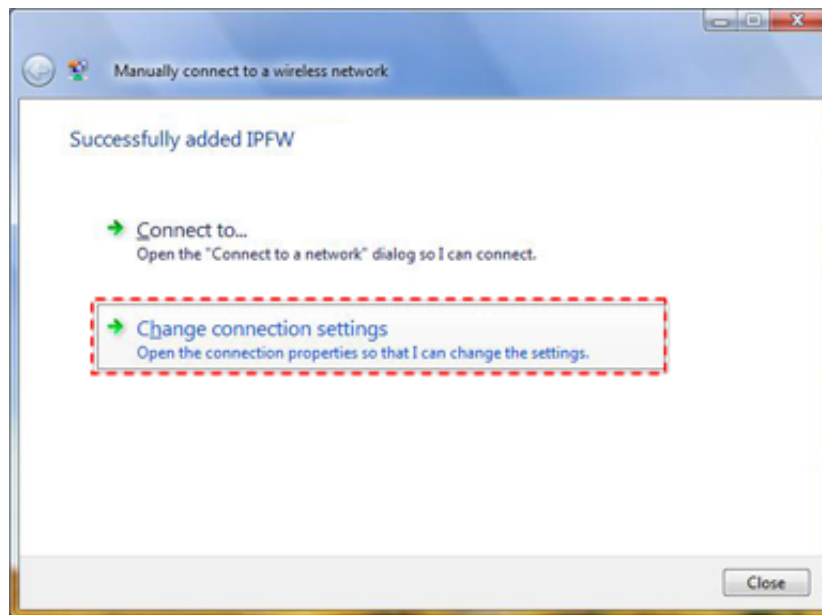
Manually connect to a wireless network

Successfully added IPFW

Connect to...
Open the "Connect to a network" dialog so I can connect.

Change connection settings
Open the connection properties so that I can change the settings.

Close